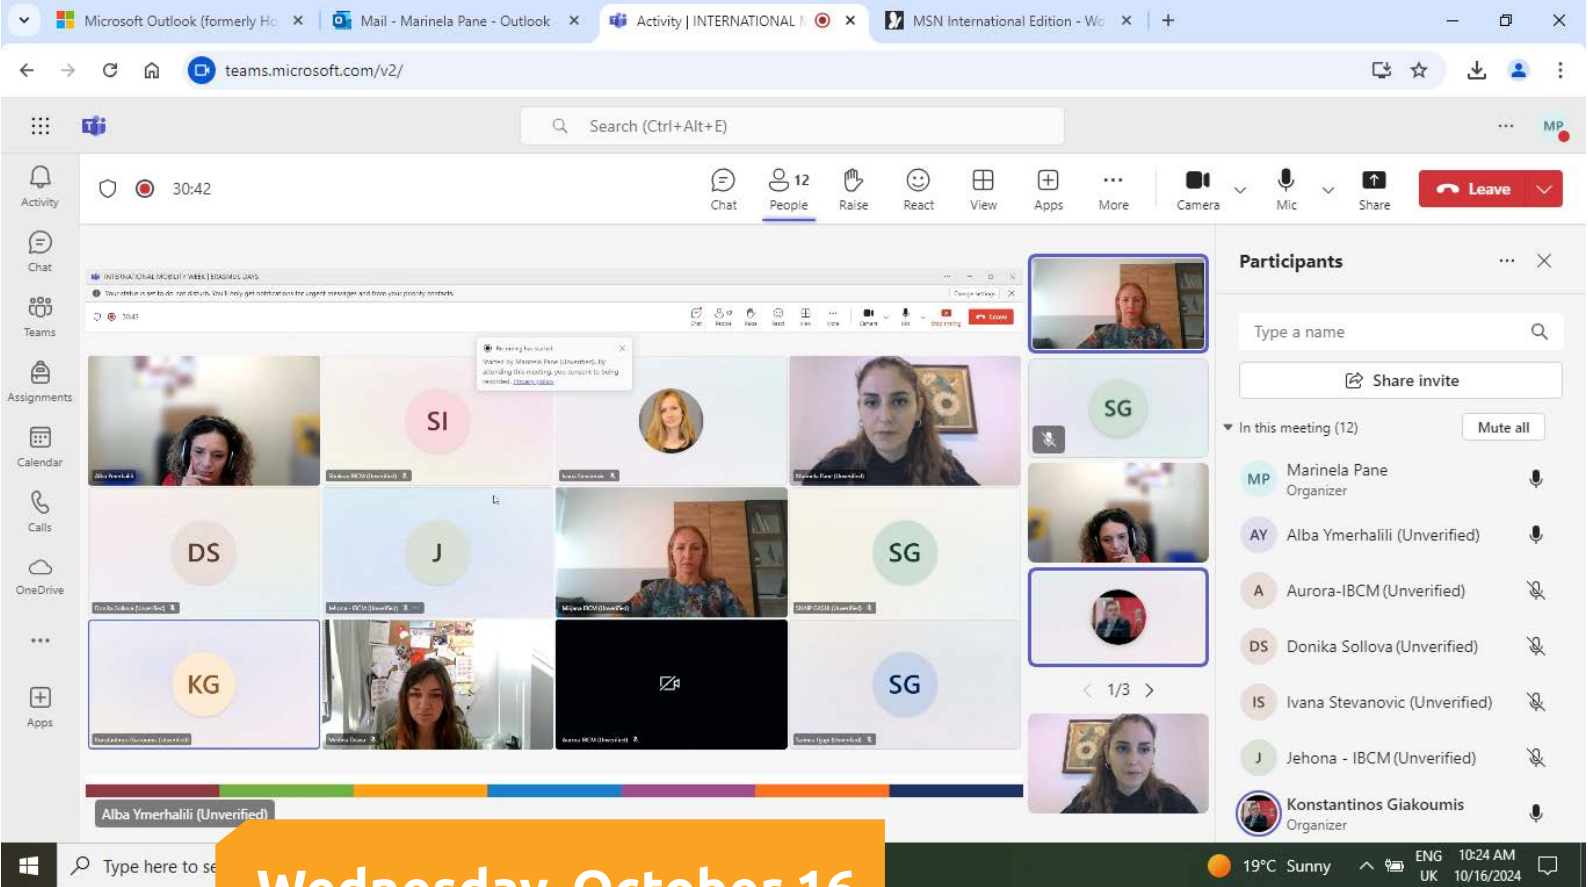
Microsoft Outlook (formerly Ho ×
Mail - Marinela Pane - Outlook ×
Activity | INTERNATIONAL ×
MSN International Edition - Wo ×

teams.microsoft.com/v2/

Search (Ctrl+Alt+E)

MP

Activity
Chat
Teams
Assignments
Calendar
Calls
OneDrive
...
Apps

30:42

Chat
12 People
Raise
React
View
Apps
More
Camera
Mic
Share
Leave

SI
DS
J
SG
KG
SG
SG

Alba Ymerhalili (Unverified)

1/3

Participants

Type a name

Share invite

In this meeting (12)
Mute all

MP Marinela Pane
Organizer
AY Alba Ymerhalili (Unverified)
A Aurora-IBCM (Verified)
DS Donika Sollova (Unverified)
IS Ivana Stevanovic (Unverified)
J Jehona - IBCM (Unverified)
Konstantinos Giakoumis
Organizer

Type here to se

Wednesday, October 16

19°C Sunny
ENG UK
10:24 AM 10/16/2024